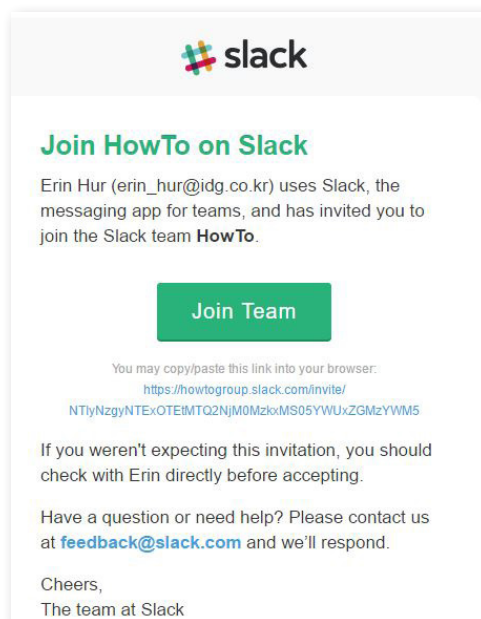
slack

Join HowTo on Slack

Erin Hur (erin_hur@idg.co.kr) uses Slack, the messaging app for teams, and has invited you to join the Slack team **HowTo**.

Join Team

You may copy/paste this link into your browser:
https://howtogroup.slack.com/invite/
NTlyNzgyNTExOTEtMTQ2NjM0MzkxMS05YWUxZGMzYWM5

If you weren't expecting this invitation, you should check with Erin directly before accepting.

Have a question or need help? Please contact us at feedback@slack.com and we'll respond.

Cheers,
The team at Slack